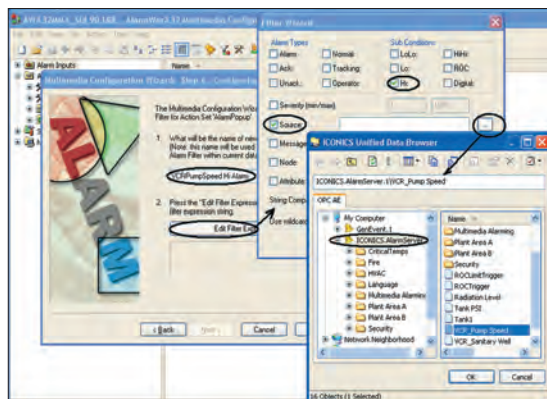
AWX32MMX_SDI 90 188 - AlarmWorX32 Multimedia Configurator

Alarm Inputs

Multimedia Configuration Wizard: Step 4 - Configuring

The Multimedia Configuration Wizard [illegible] Filter for Action Set 'AlarmPopup'

1. What will be the name of new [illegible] (Note: this name will be used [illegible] Alarm Filter within current da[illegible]

VCRPumpSpeed Hi Alarm

2. Press the "Edit Filter Expres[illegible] filter expression string.

Edit Filter Exp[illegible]

< Back
Next >
Cancel

Filter Wizard

Alarm Types
Alarm
Normal
Ack
Tracking
Unack
Operator

Sub Conditions
LoLo
HiHi
Lo
ROC
Hi
Digital

Severity (min/max)
Source
Message
Node
Attribute
String Compa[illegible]
Use wildcard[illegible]

ICONICS Unified Data Browser

ICONICS.AlarmServer.\\VCR_Pump Speed

OPC AE

My Computer
GenEvent.1
ICONICS.AlarmServer
CriticalTemps
Fire
HVAC
Language
Multimedia Alarming
Plant Area A
Plant Area B
Security
Network Neighborhood

Name
Multimedia Alarming
Plant Area A
Plant Area B
Security
ROCLimitTrigger
ROCTrigger
Radiation Level
Tank PSI
Tank1
VCR_Pump Speed
VCR_Sanitary Well

OK
Cancel

16 Objects (1 Selected)